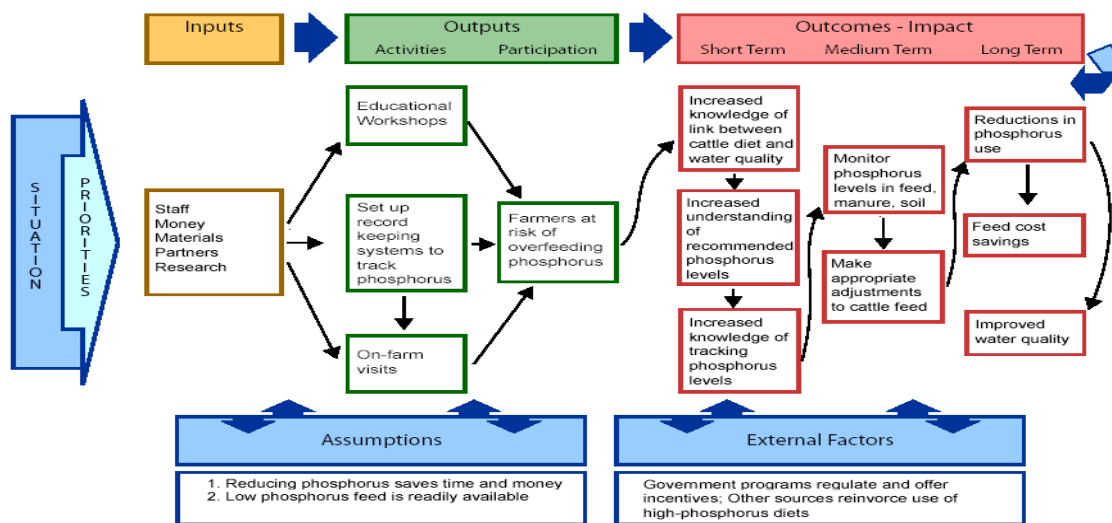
Inputs

Outputs
Activities Participation

Outcomes - Impact
Short Term Medium Term Long Term

SITUATION

PRIORITIES

Staff
Money
Materials
Partners
Research

Educational Workshops

Set up record keeping systems to track phosphorus

On-farm visits

Farmers at risk of overfeeding phosphorus

Increased knowledge of link between cattle diet and water quality

Increased understanding of recommended phosphorus levels

Increased knowledge of tracking phosphorus levels

Monitor phosphorus levels in feed, manure, soil

Make appropriate adjustments to cattle feed

Reductions in phosphorus use

Feed cost savings

Improved water quality

Assumptions

1. Reducing phosphorus saves time and money
2. Low phosphorus feed is readily available

External Factors

Government programs regulate and offer incentives; Other sources reinvorce use of high-phosphorus diets